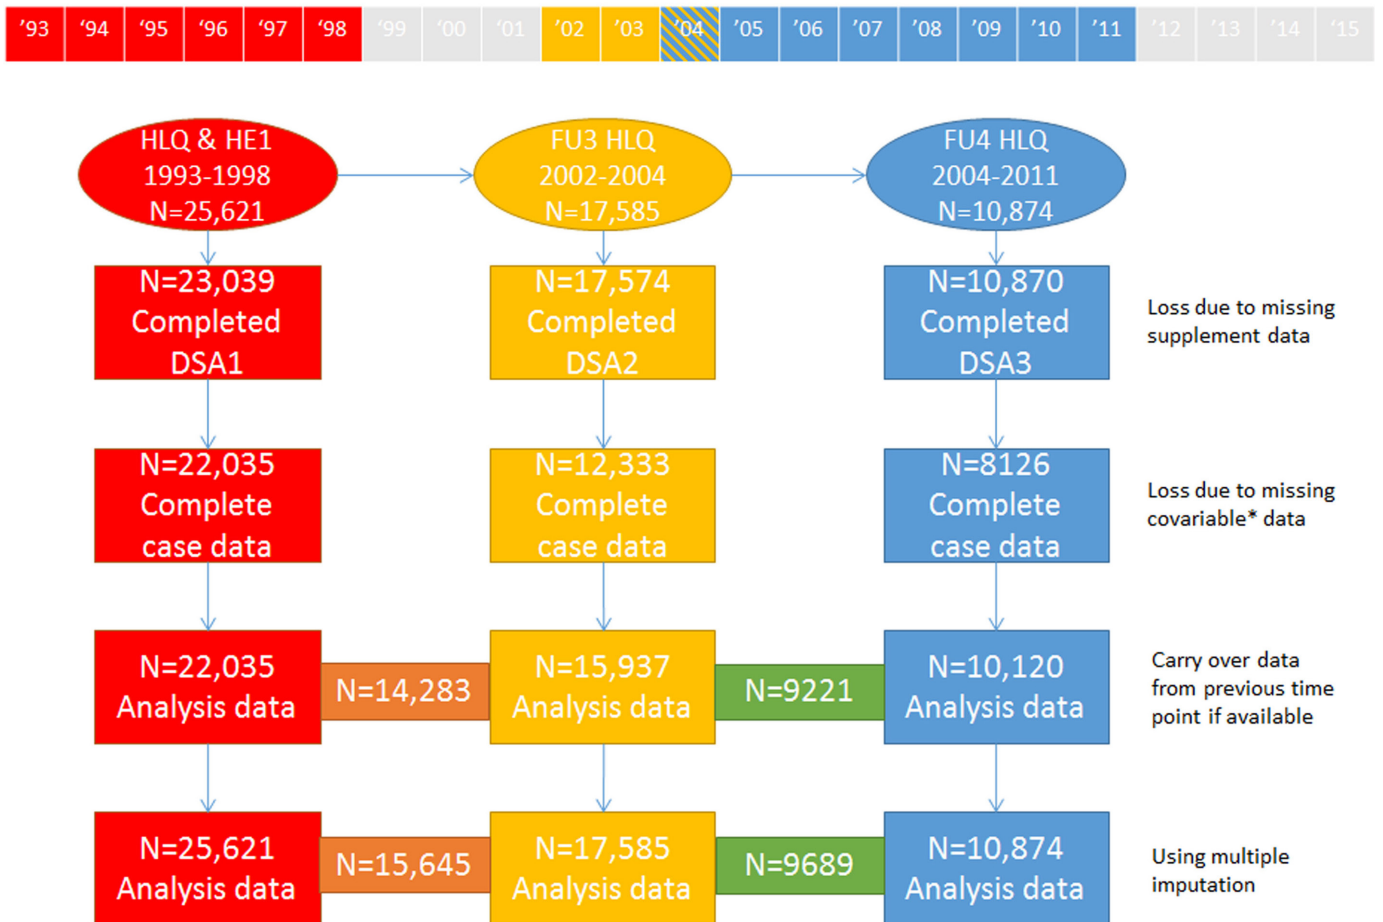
'93 '94 '95 '96 '97 '98 '99 '00 '01 '02 '03 '04 '05 '06 '07 '08 '09 '10 '11 '12 '13 '14 '15

HLQ & HE1
1993-1998
N=25,621

FU3 HLQ
2002-2004
N=17,585

FU4 HLQ
2004-2011
N=10,874

N=23,039
Completed
DSA1

N=17,574
Completed
DSA2

N=10,870
Completed
DSA3

Loss due to missing supplement data

N=22,035
Complete
case data

N=12,333
Complete
case data

N=8126
Complete
case data

Loss due to missing covariable* data

N=22,035
Analysis data

N=14,283

N=15,937
Analysis data

N=9221

N=10,120
Analysis data

Carry over data from previous time point if available

N=25,621
Analysis data

N=15,645

N=17,585
Analysis data

N=9689

N=10,874
Analysis data

Using multiple imputation